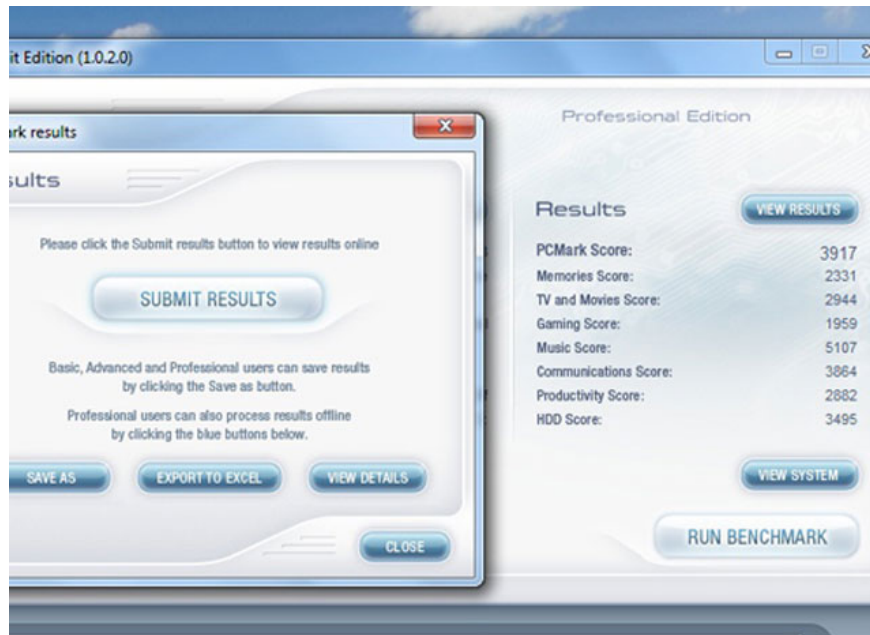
it Edition (1.0.2.0)

rk results

sults

Please click the Submit results button to view results online

SUBMIT RESULTS

Basic, Advanced and Professional users can save results by clicking the Save as button.

Professional users can also process results offline by clicking the blue buttons below.

SAVE AS

EXPORT TO EXCEL

VIEW DETAILS

CLOSE

Professional Edition

Results

VIEW RESULTS

| | |
|---|---|
| PCMark Score: | 3917 |
| Memories Score: | 2331 |
| TV and Movies Score: | 2944 |
| Gaming Score: | 1959 |
| Music Score: | 5107 |
| Communications Score: | 3864 |
| Productivity Score: | 2882 |
| HDD Score: | 3495 |

VIEW SYSTEM

RUN BENCHMARK